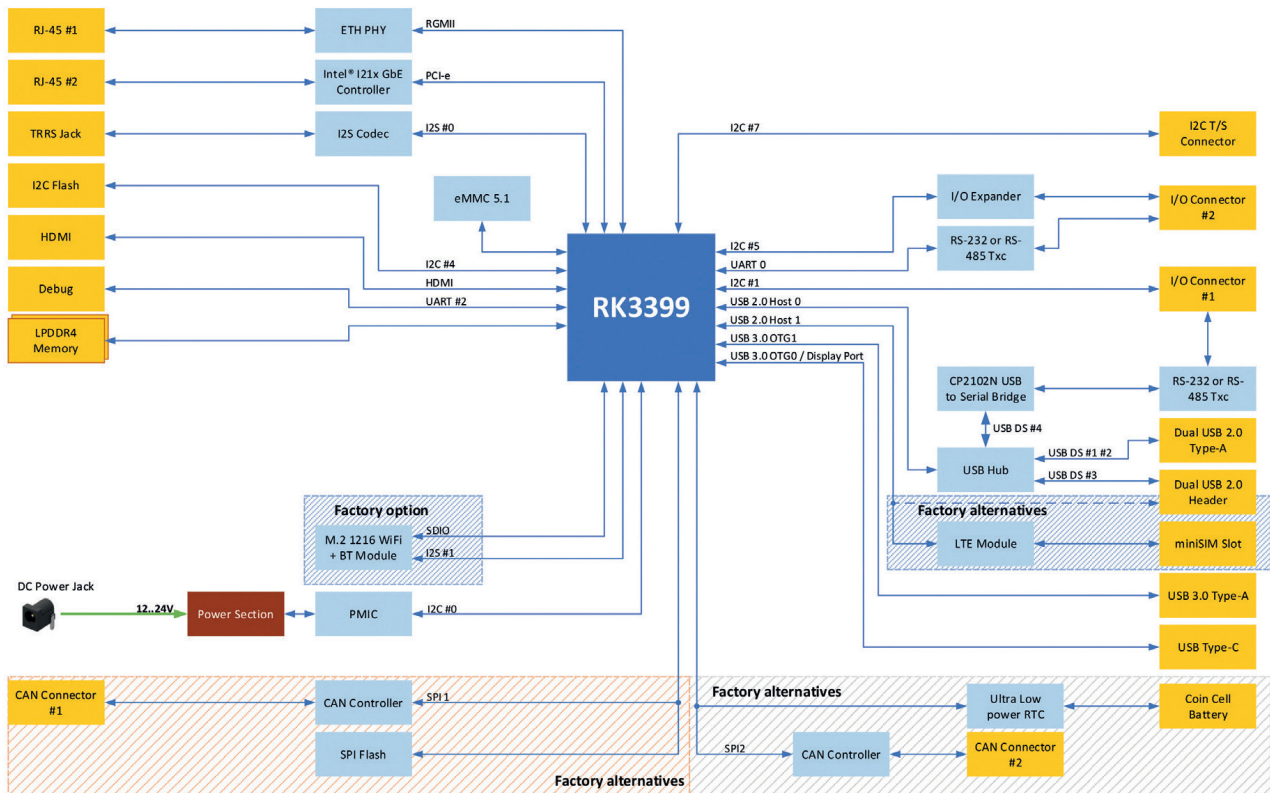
RJ-45 #1
ETH PHY
RGMII
RJ-45 #2
Intel® I21x GbE Controller
PCI-e
TRRS Jack
I2S Codec
I2S #0
I2C #7
I2C T/S Connector
I2C Flash
eMMC 5.1
I/O Expander
I/O Connector #2
HDMI
I2C #5
RS-232 or RS-485 Txc
UART 0
I2C #4
Debug
HDMI
I2C #1
I/O Connector #1
UART #2
RK3399
USB 2.0 Host 0
LPDDR4 Memory
USB 2.0 Host 1
USB 3.0 OTG1
USB 3.0 OTG0 / Display Port
CP2102N USB to Serial Bridge
RS-232 or RS-485 Txc
USB DS #4
USB DS #1 #2
Dual USB 2.0 Type-A
USB Hub
USB DS #3
Dual USB 2.0 Header
Factory option
Factory alternatives
M.2 1216 WiFi + BT Module
SDIO
I2S #1
LTE Module
miniSIM Slot
DC Power Jack
12..24V
Power Section
PMIC
I2C #0
USB 3.0 Type-A
USB Type-C
Factory alternatives
CAN Connector #1
CAN Controller
SPI 1
Ultra Low power RTC
Coin Cell Battery
SPI Flash
SPI2
CAN Controller
CAN Connector #2
Factory alternatives